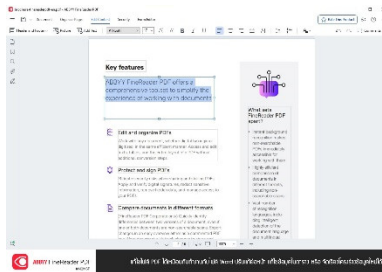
Key features

ABBYY FineReader PDF offers a comprehensive toolset to simplify the experience of working with documents

Edit and organize PDFs

Protect and sign PDFs

Compare documents in different formats

What are FineReader PDF users?

FineReader PDF